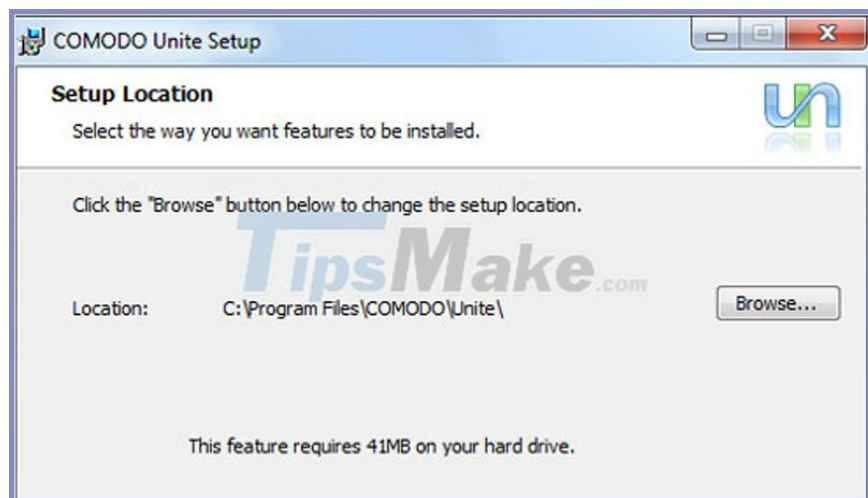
COMODO Unite Setup

Setup Location

Select the way you want features to be installed.

Click the "Browse" button below to change the setup location.

TipsMake.com

Location: C:\Program Files\COMODO\Unite\

Browse...

This feature requires 41MB on your hard drive.